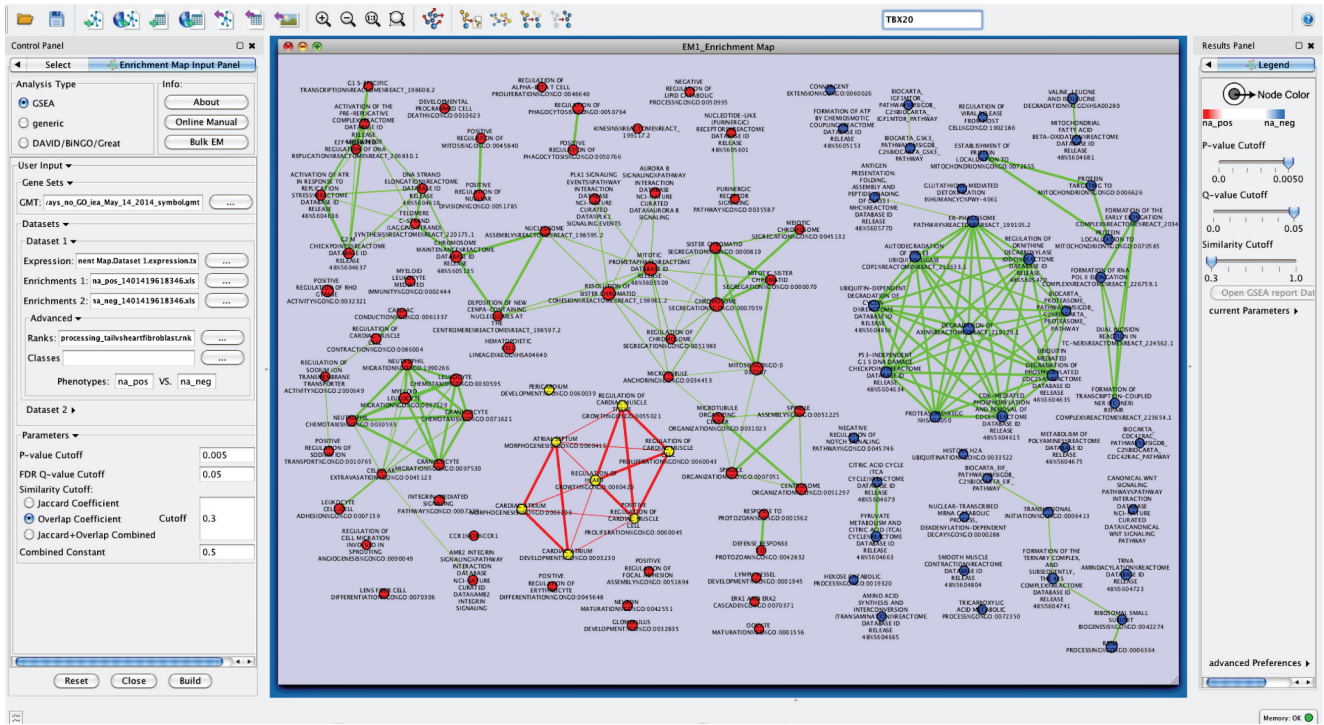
TBX20

Control Panel

Select

Enrichment Map Input Panel

Analysis Type

GSEA

generic

DAVID/BiNGO/Great

Info:

About

Online Manual

Bulk EM

User Input

Gene Sets

GMT: rays_no_GO_iea_May_14_2014_symbol.gmt

...

Datasets

Dataset 1

Expression: nent Map.Dataset 1.expression.tx

...

Enrichments 1: na_pos_1401419618346.xls

...

Enrichments 2: na_neg_1401419618346.xls

...

Advanced

Ranks: processing_tailvsheartfibroblast.rnk

...

Classes

...

Phenotypes: na_pos VS. na_neg

Dataset 2

Parameters

P-value Cutoff 0.005

FDR Q-value Cutoff 0.05

Similarity Cutoff:

Jaccard Coefficient

Overlap Coefficient Cutoff 0.3

Jaccard+Overlap Combined

Combined Constant 0.5

Reset

Close

Build

EM1_Enrichment Map

Results Panel

Legend

Node Color

na_pos

na_neg

P-value Cutoff

0.0

0.0050

Q-value Cutoff

0.0

0.05

Similarity Cutoff

0.3

1.0

Open GSEA report Dat

current Parameters

advanced Preferences

Memory: OK